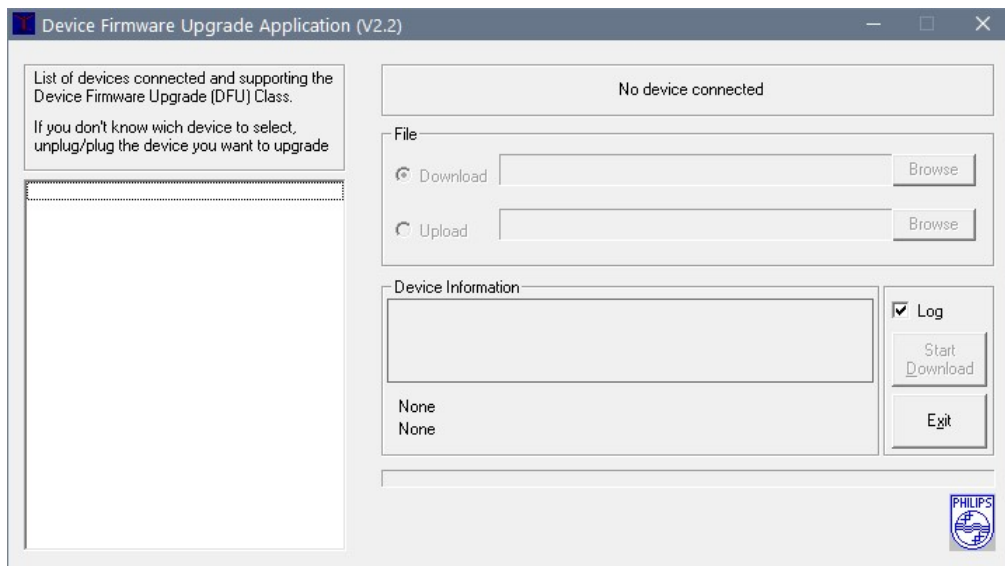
Device Firmware Upgrade Application (V2.2)

List of devices connected and supporting the Device Firmware Upgrade (DFU) Class.

If you don't know wich device to select, unplug/plug the device you want to upgrade

No device connected

File

Download

Browse

Upload

Browse

Device Information

None
None

Log

Start Download

Exit

PHILIPS